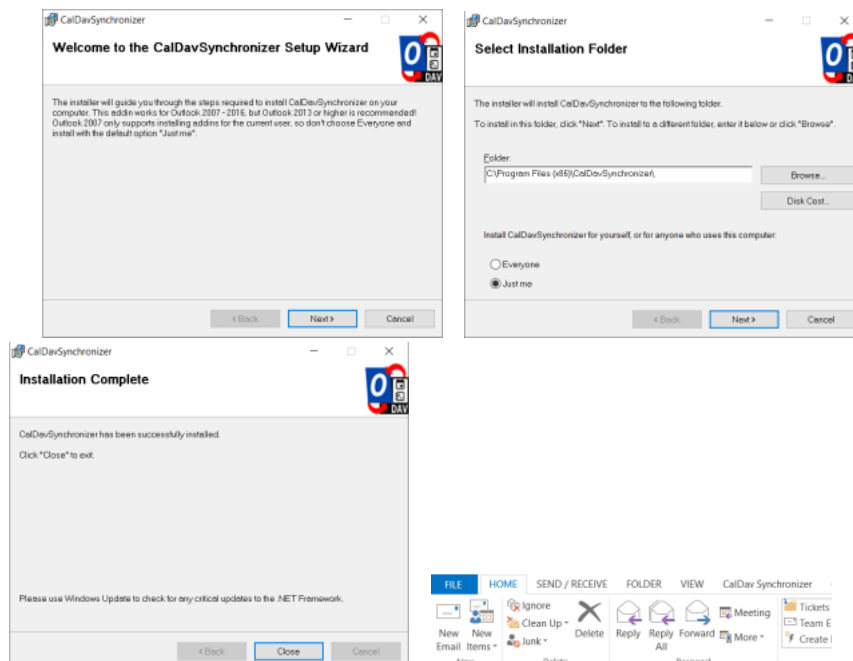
CalDavSynchronizer

Welcome to the CalDavSynchronizer Setup Wizard

DAV

The installer will guide you through the steps required to install CalDavSynchronizer on your computer. This addin works for Outlook 2007 - 2016, but Outlook 2013 or higher is recommended! Outlook 2007 only supports installing addins for the current user, so don't choose Everyone and install with the default option "Just me".

< Back
Next >
Cancel

CalDavSynchronizer

Select Installation Folder

DAV

The installer will install CalDavSynchronizer to the following folder.

To install in this folder, click "Next". To install to a different folder, enter it below or click "Browse".

Folder:
C:\Program Files (x86)\CalDavSynchronizer\

Browse...
Disk Cost...

Install CalDavSynchronizer for yourself, or for anyone who uses this computer:

Everyone
Just me

< Back
Next >
Cancel

CalDavSynchronizer

Installation Complete

DAV

CalDavSynchronizer has been successfully installed.

Click "Close" to exit.

Please use Windows Update to check for any critical updates to the .NET Framework.

< Back
Close
Cancel

FILE
HOME
SEND / RECEIVE
FOLDER
VIEW
CalDav Synchronizer

New Email
New Items
Ignore
Clean Up
Junk
Delete
Reply
Reply All
Forward
Meeting
More
Tickets
Team E
Create